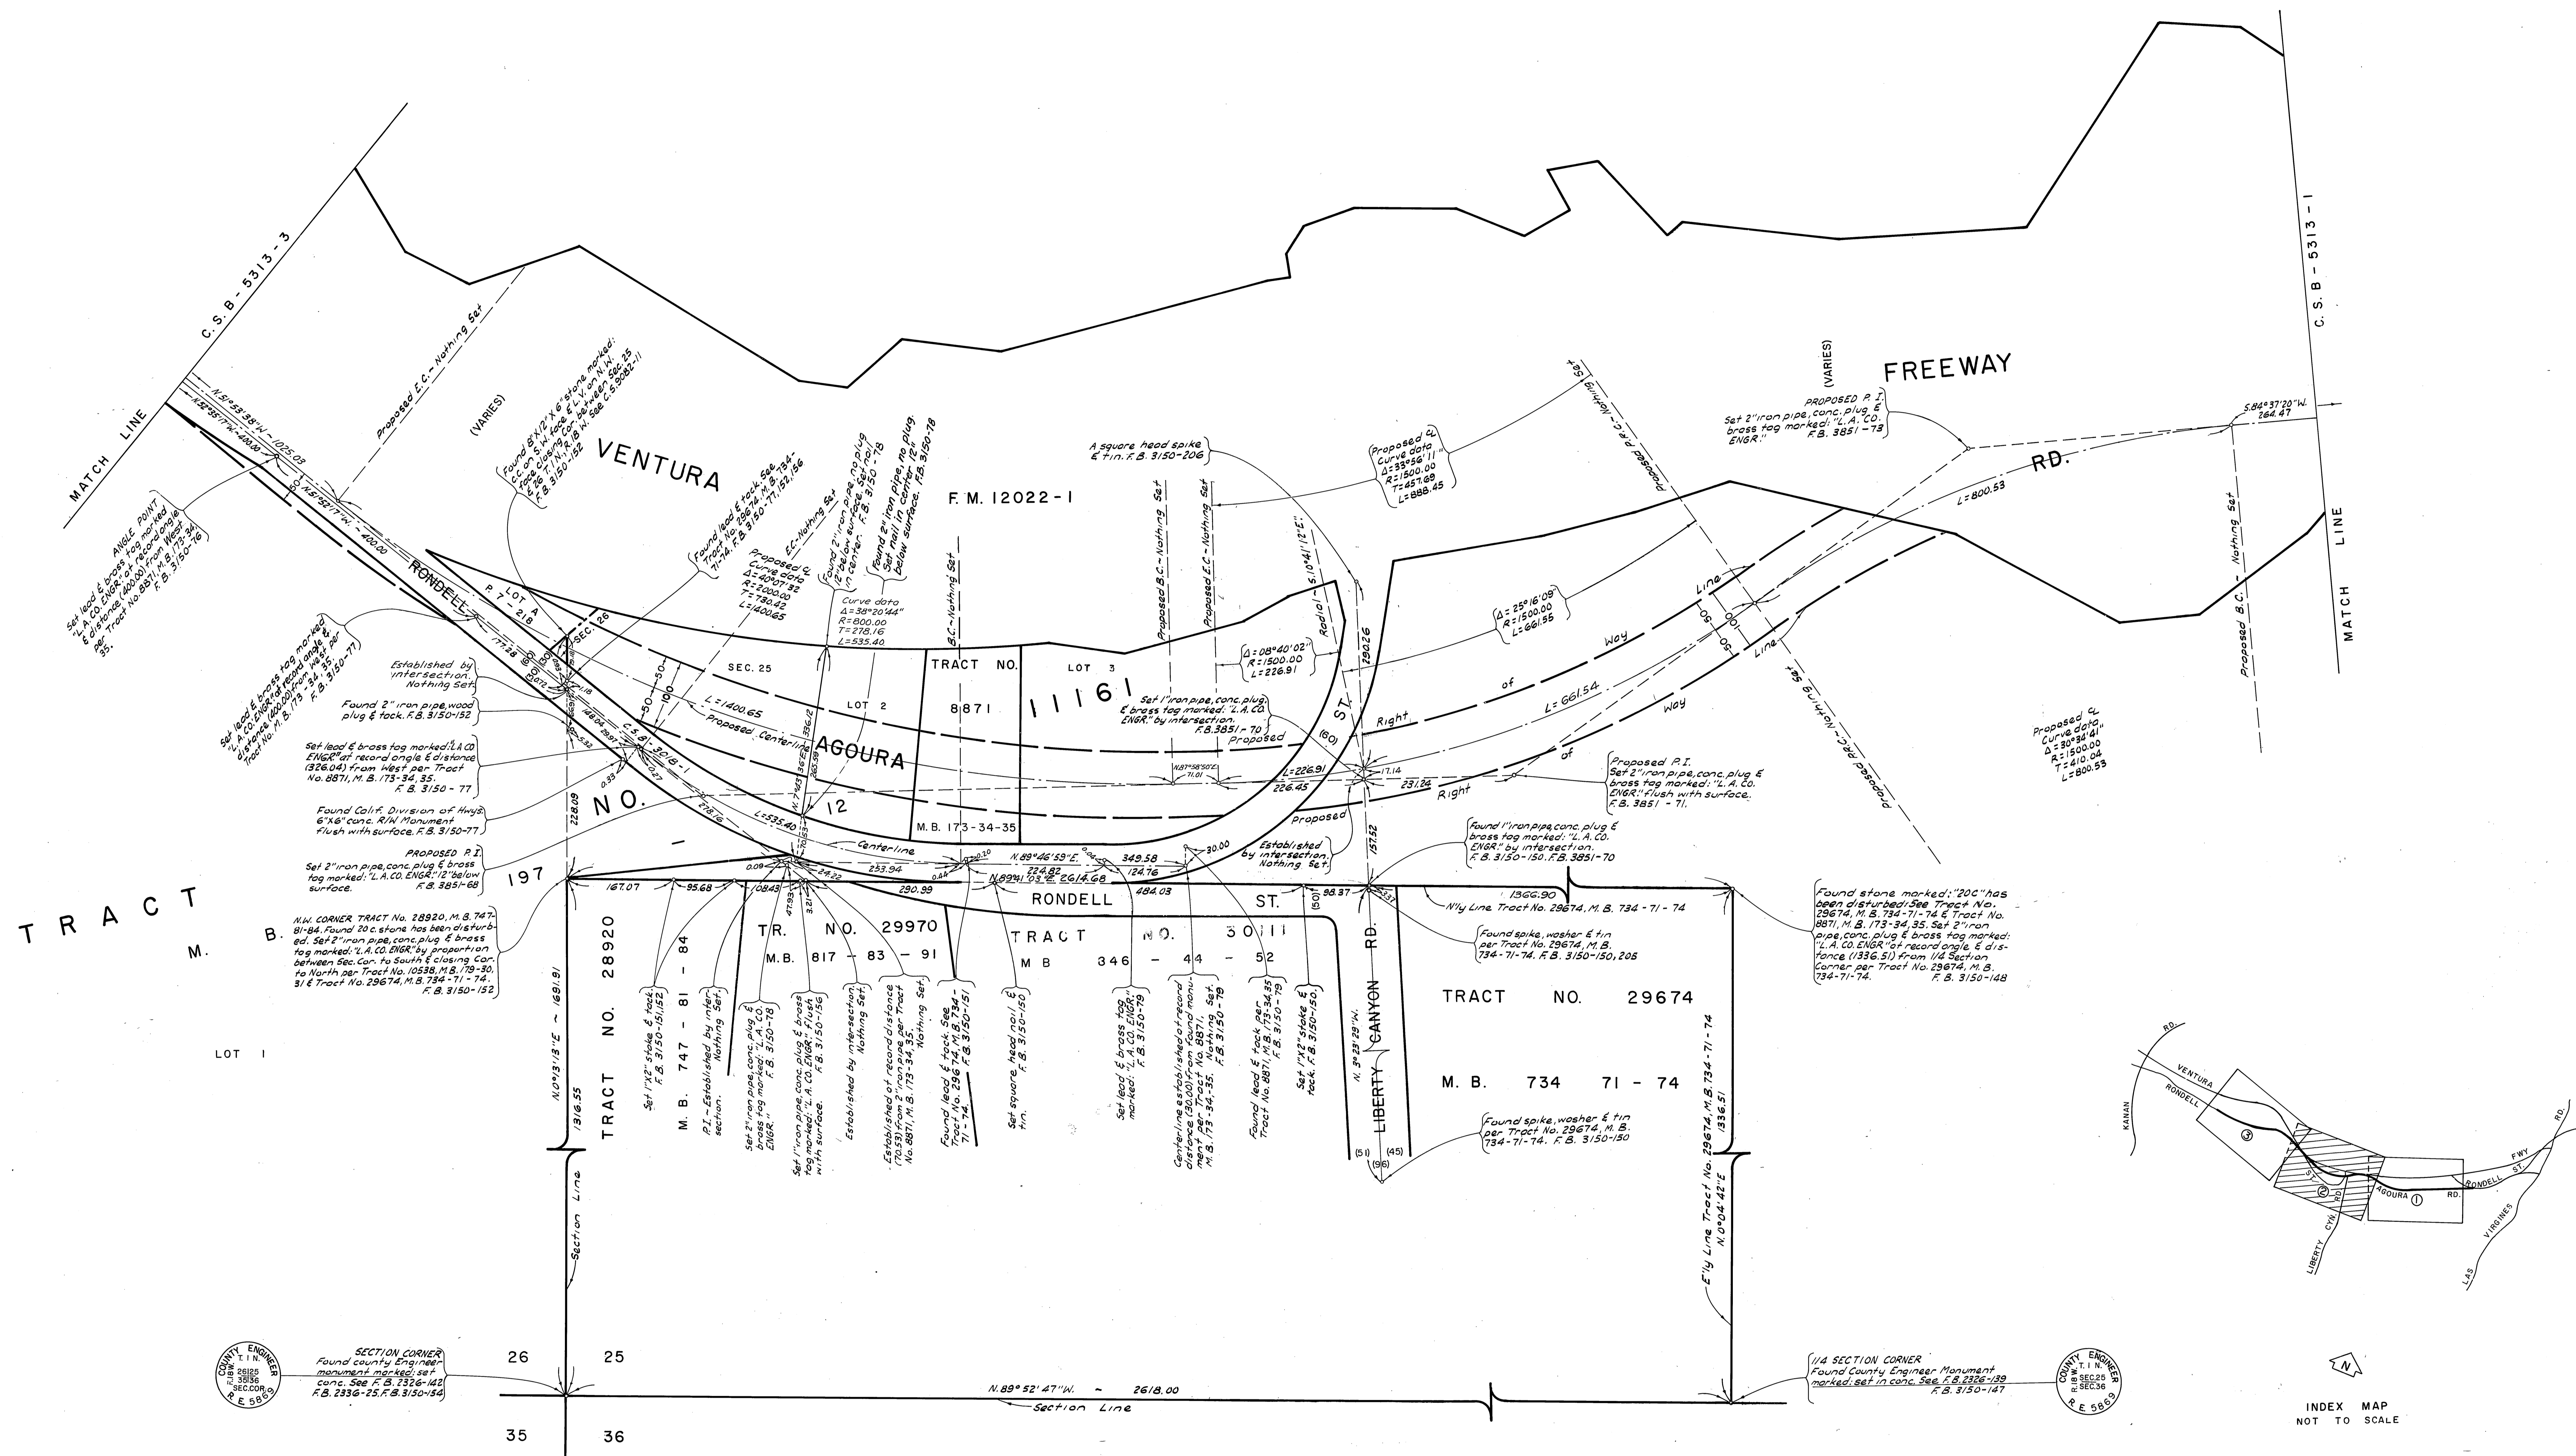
MATCH LINE C.S.B - 5313 - 3

C.S.B - 5313 - 1 MATCH LINE

VENTURA FREEWAY RD.

(VARIES)

(VARIES)

F.M. 12022-1

Proposed E.C. - Nothing Set

N.51°53'38"W. - 1025.03

N.52°55'17"W. - 400.00

N.51°52'17"W. - 400.00

ANGLE POINT
Set lead & brass tag marked "L.A. CO. ENGR." at record angle & distance (400.00) from West per Tract No. 8871, M.B. 173-34-35. F.B. 3150-76

Set lead & brass tag marked "L.A. CO. ENGR." at record angle & distance (400.00) from West per Tract No. M.B. 173-34-35. F.B. 3150-77

Found 8"X12"X6" stone marked: c on S. face & L.V. on N.W. face closing cor. between Sec. 25 & 26 T.1N., R.18 W. See C.S.B. 5082-11 F.B. 3150-152

Found lead & tack. See Tract No. 29674, M.B. 734-71-74. F.B. 3150-77, 152, 156

Proposed ℄ Curve data
Δ=40°07'32"
R=2000.00
T=730.42
L=1400.65

E.C. - Nothing Set

Found 2" iron pipe, no plug 1" below surface. Set nail in center. F.B. 3150-78

Found 2" iron pipe, no plug. Set nail in center 12" below surface. F.B. 3150-78

Curve data
Δ=38°20'44"
R=800.00
T=278.16
L=535.40

B.C. - Nothing Set

A square head spike & tin. F.B. 3150-206

Proposed B.C. - Nothing Set

Proposed E.C. - Nothing Set

Proposed ℄ Curve data
Δ=33°56'11"
R=1500.00
T=457.69
L=888.45

Proposed P.C. - Nothing Set

PROPOSED P.I.
Set 2" iron pipe, conc. plug & brass tag marked: "L.A. CO. ENGR." F.B. 3851-73

S.84°37'20"W. 264.47

L=800.53

Proposed B.C. - Nothing Set

RONDELL

P. 7 - 218

LOT A

SEC. 26

SEC. 25

LOT 2

TRACT NO. 8871

LOT 3

11161

L=1400.65

Proposed Centerline

AGOURA

C.S.B. - 3018-1

NO.

12

M.B. 173-34-35

Radial - S.10°41'12"E.

Δ=08°40'02"
R=1500.00
L=226.91

Set 1" iron pipe, conc. plug & brass tag marked: "L.A. CO. ENGR." by intersection. F.B. 3851-70

Proposed

290.26

ST.

(60)

Δ=25°16'09"
R=1500.00
L=661.55

Right of Way Line

L=661.54

Right of Way Line

50 50 100

Proposed ℄ Curve data
Δ=30°34'41"
R=1500.00
T=410.04
L=800.53

Established by intersection. Nothing Set.

Found 2" iron pipe, wood plug & tack. F.B. 3150-152

Set lead & brass tag marked: "L.A. CO. ENGR." at record angle & distance (326.04) from West per Tract No. 8871, M.B. 173-34, 35. F.B. 3150 - 77

Found Calif. Division of Hwys. 6"X6" conc. R/W Monument flush with surface. F.B. 3150-77

PROPOSED P.I.
Set 2" iron pipe, conc. plug & brass tag marked: "L.A. CO. ENGR." 12" below surface. F.B. 3851-68

177.28

148.04

0.33

228.09

278.16

L=535.40

Centerline

253.94

290.99

N.87°58'50"E. 71.01

L=226.91

226.45

17.14

231.24

Proposed P.I.
Set 2" iron pipe, conc. plug & brass tag marked: "L.A. CO. ENGR." flush with surface. F.B. 3851 - 71.

Found 1" iron pipe, conc. plug & brass tag marked: "L.A. CO. ENGR." by intersection. F.B. 3150-150. F.B. 3851-70

Established by intersection. Nothing Set.

151.52

N.89°46'59"E.

349.58

124.76

30.00

224.82

N.89°41'03"E. 2614.68

484.03

98.37

1366.90

TRACT 197

M. B.

LOT 1

N.W. CORNER TRACT No. 28920, M.B. 747-81-84. Found 20 c. stone has been disturbed. Set 2" iron pipe, conc. plug & brass tag marked: "L.A. CO. ENGR." by proportion between Sec. Cor. to South & closing Cor. to North per Tract No. 10538, M.B. 179-30, 31 & Tract No. 29674, M.B. 734 - 71 - 74. F.B. 3150-152

167.07

95.68

108.43

RONDELL ST.

TR. NO. 29970

M.B. 817 - 83 - 91

TRACT NO. 30111

M B 346 - 44 - 52

N'ly Line Tract No. 29674, M.B. 734-71-74

Found spike, washer & tin per Tract No. 29674, M.B. 734-71-74. F.B. 3150-150, 205

Found stone marked: "20C" has been disturbed. See Tract No. 29674, M.B. 734-71-74 & Tract No. 8871, M.B. 173-34, 35. Set 2" iron pipe, conc. plug & brass tag marked: "L.A. CO. ENGR." at record angle & distance (1336.51) from 1/4 Section Corner per Tract No. 29674, M.B. 734-71-74. F.B. 3150-148

TRACT NO. 28920

M.B. 747 - 81 - 84

N.0°13'18"E. ~ 1691.91

1316.55

Set 1"X2" stake & tack. F.B. 3150-151, 152

P.I. - Established by intersection. Nothing Set.

Set 2" iron pipe, conc. plug & brass tag marked: "L.A. CO. ENGR." F.B. 3150-78

Set 1" iron pipe, conc. plug & brass tag marked: "L.A. CO. ENGR." flush with surface. F.B. 3150-156

Established by intersection. Nothing Set.

Established at record distance (70.53) from 2" iron pipe per Tract No. 8871, M.B. 173-34, 35. Nothing Set.

Found lead & tack. See Tract No. 29674, M.B. 734-71-74. F.B. 3150-151

Set square head nail & tin. F.B. 3150-150

Set lead & brass tag marked: "L.A. CO. ENGR." F.B. 3150-79

Centerline established at record distance (30.00) from found monument per Tract No. 8871, M.B. 173-34-35. Nothing Set. F.B. 3150-79

Found lead & tack per Tract No. 8871, M.B. 173-34, 35. F.B. 3150-79

Set 1"X2" stake & tack. F.B. 3150-150

N. 3°23'29"W.

LIBERTY CANYON RD.

(50)

(51) (96) (45)

TRACT NO. 29674

M. B. 734 71 - 74

Found spike, washer & tin per Tract No. 29674, M.B. 734-71-74. F.B. 3150-150

E'ly Line Tract No. 29674, M.B. 734-71-74 N.0°04'42"E 1336.51

Section Line

SECTION CORNER
Found County Engineer monument marked; set conc. See F.B. 2326-142 F.B. 2336-25, F.B. 3150-154

COUNTY ENGINEER T.1N. R.18W. 26|25 35|36 SEC.COR. R.E. 5869

26 25
35 36

N.89°52'47"W. ~ 2618.00

Section Line

1/4 SECTION CORNER
Found County Engineer Monument marked; set in conc. See F.B. 2326-139 F.B. 3150-147

COUNTY ENGINEER T.1N. R.18W. SEC.25 SEC.36 R.E. 5869

RD. VENTURA RONDELL KANAN ③ ② ① AGOURA RD. LIBERTY CYN. RD. RONDELL ST. FWY RD. LAS VIRGINES

N

INDEX MAP
NOT TO SCALE